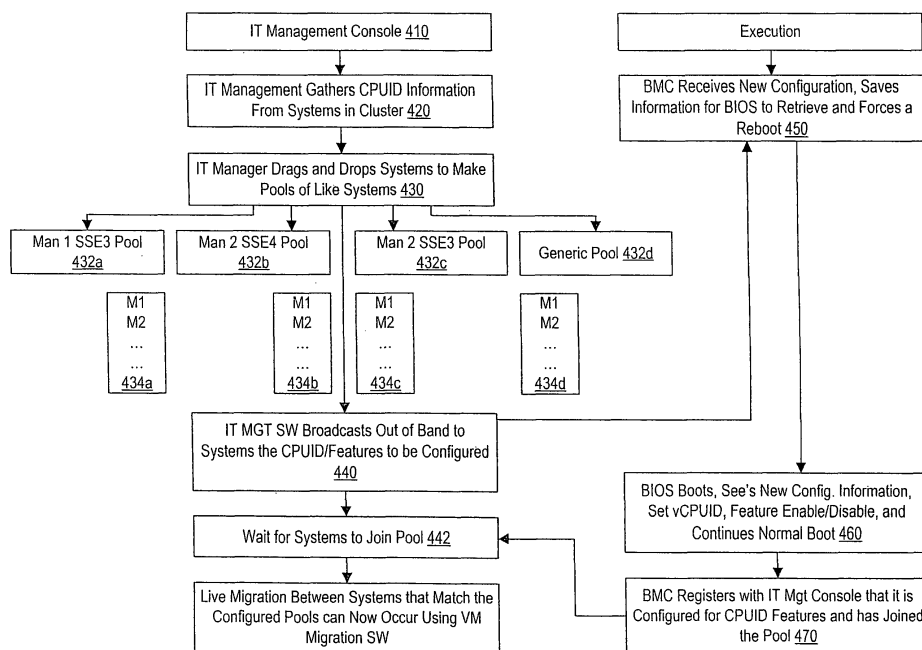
IT Management Console 410

IT Management Gathers CPUID Information From Systems in Cluster 420

IT Manager Drags and Drops Systems to Make Pools of Like Systems 430

Man 1 SSE3 Pool 432a

Man 2 SSE4 Pool 432b

Man 2 SSE3 Pool 432c

Generic Pool 432d

M1
M2
...
...
434a

M1
M2
...
...
434b

M1
M2
...
...
434c

M1
M2
...
...
434d

IT MGT SW Broadcasts Out of Band to Systems the CPUID/Features to be Configured 440

Wait for Systems to Join Pool 442

Live Migration Between Systems that Match the Configured Pools can Now Occur Using VM Migration SW

Execution

BMC Receives New Configuration, Saves Information for BIOS to Retrieve and Forces a Reboot 450

BIOS Boots, See's New Config. Information, Set vCPUID, Feature Enable/Disable, and Continues Normal Boot 460

BMC Registers with IT Mgt Console that it is Configured for CPUID Features and has Joined the Pool 470